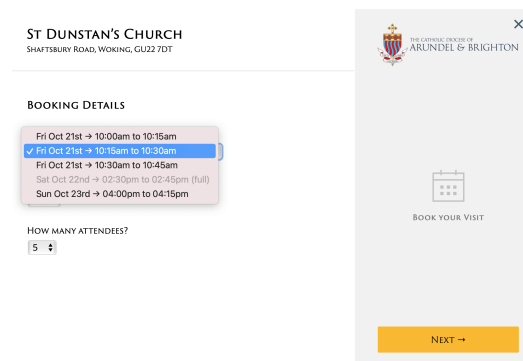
St Dunstan's Church
Shaftsbury Road, Woking, GU22 7DT

Booking Details

Fri Oct 21st → 10:00am to 10:15am
✓ Fri Oct 21st → 10:15am to 10:30am
Fri Oct 21st → 10:30am to 10:45am
Sat Oct 22nd → 02:30pm to 02:45pm (full)
Sun Oct 23rd → 04:00pm to 04:15pm

How many attendees?
5

The Catholic Diocese of
Arundel & Brighton

×

Book your Visit

Next →